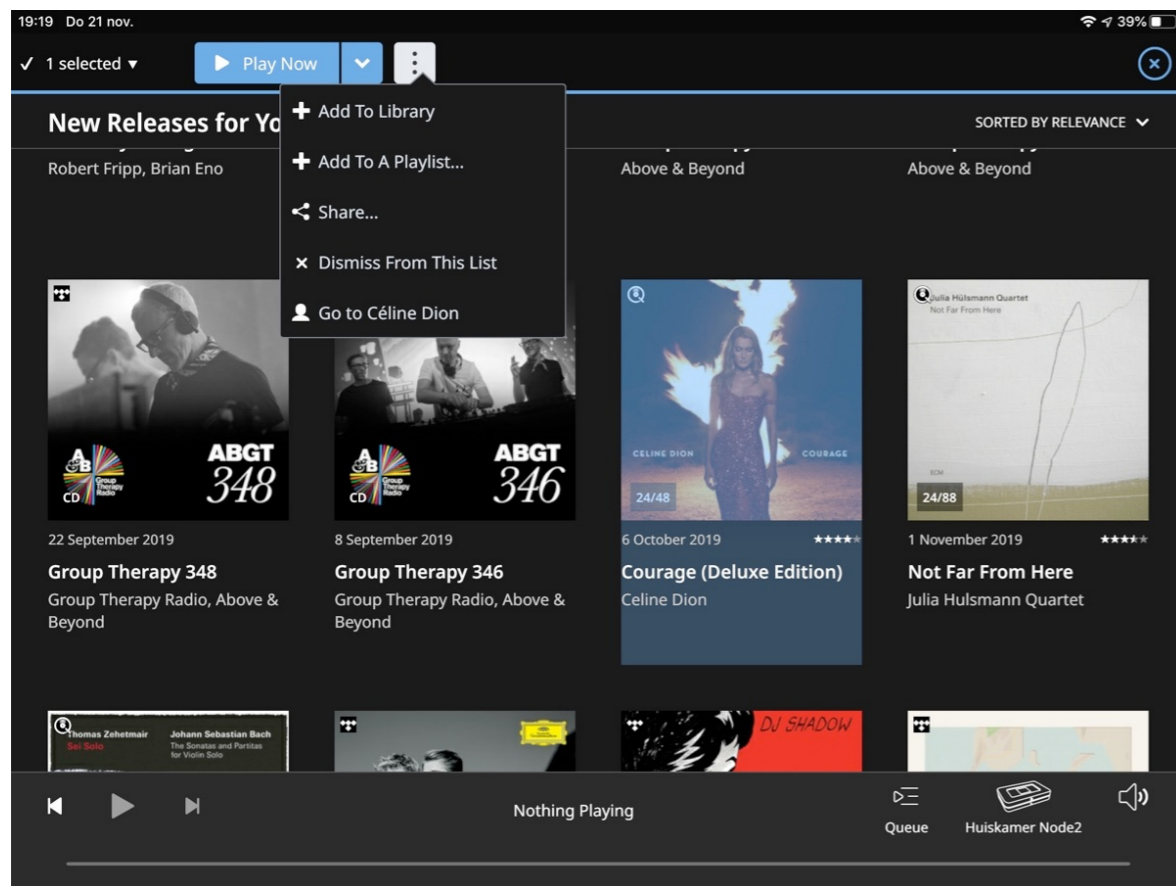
19:19 Do 21 nov.

39%

✓ 1 selected ▾

Play Now

New Releases for Yo

Add To Library

Add To A Playlist...

Share...

Dismiss From This List

Go to Céline Dion

SORTED BY RELEVANCE

Robert Fripp, Brian Eno

Above & Beyond

Above & Beyond

CD Group Therapy Radio ABGT 348

CD Group Therapy Radio ABGT 346

CELINE DION COURAGE

24/48

Julia Hülsmann Quartet
Not Far From Here

ECM

24/88

22 September 2019

Group Therapy 348

Group Therapy Radio, Above & Beyond

8 September 2019

Group Therapy 346

Group Therapy Radio, Above & Beyond

6 October 2019

Courage (Deluxe Edition)

Celine Dion

1 November 2019

Not Far From Here

Julia Hulsmann Quartet

Thomas Zehetmair Johann Sebastian Bach
Sei Solo
The Sonatas and Partitas for Violin Solo

DJ SHADOW

Nothing Playing

Queue

Huiskamer Node2